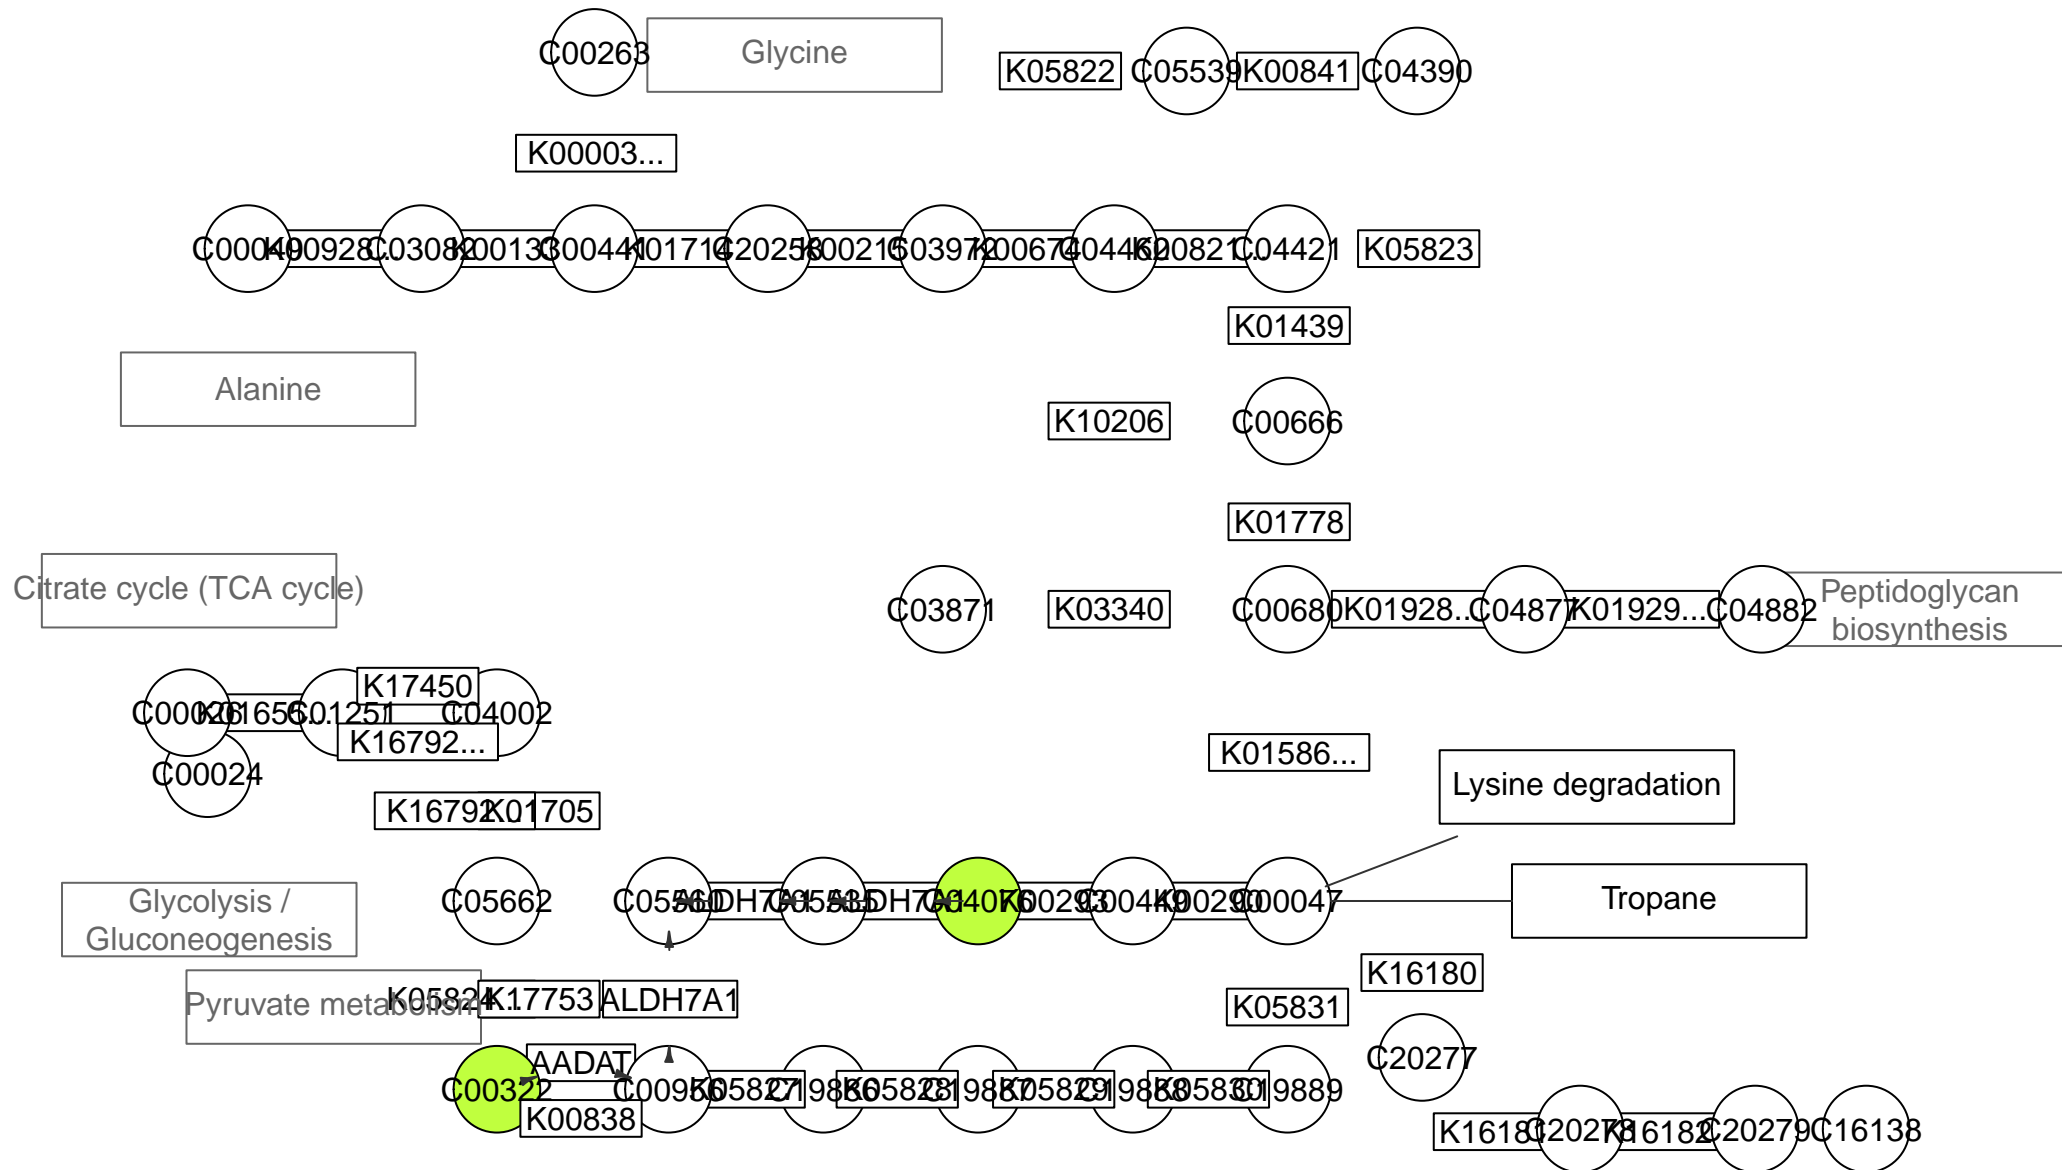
C00263
Glycine
K05822
C05539
K00841
C04390
K00003...
C00049
K00928
C03082
K00133
C00441
K01714
C20258
K00215
C03972
K00674
C04462
K00821
C04421
K05823
K01439
Alanine
K10206
C00666
K01778
Citrate cycle (TCA cycle)
C03871
K03340
C00680
K01928...
C04877
K01929...
C04882
Peptidoglycan biosynthesis
K17450
C00026
K01655
C01251
C04002
K16792...
C00024
K01586...
Lysine degradation
K16792
K01705
Glycolysis / Gluconeogenesis
C05662
C05548
ALDH7A1
C05548
ALDH7A1
C00408
K00293
C00449
K00290
C00047
Tropane
K16180
Pyruvate metabolism
K05824
K17753
ALDH7A1
K05831
C20277
AADAT
C00322
C00956
K05827
C19886
K05828
C19887
K05829
C19888
K05830
C19889
K00838
K16181
C20278
K16182
C20279
C16138